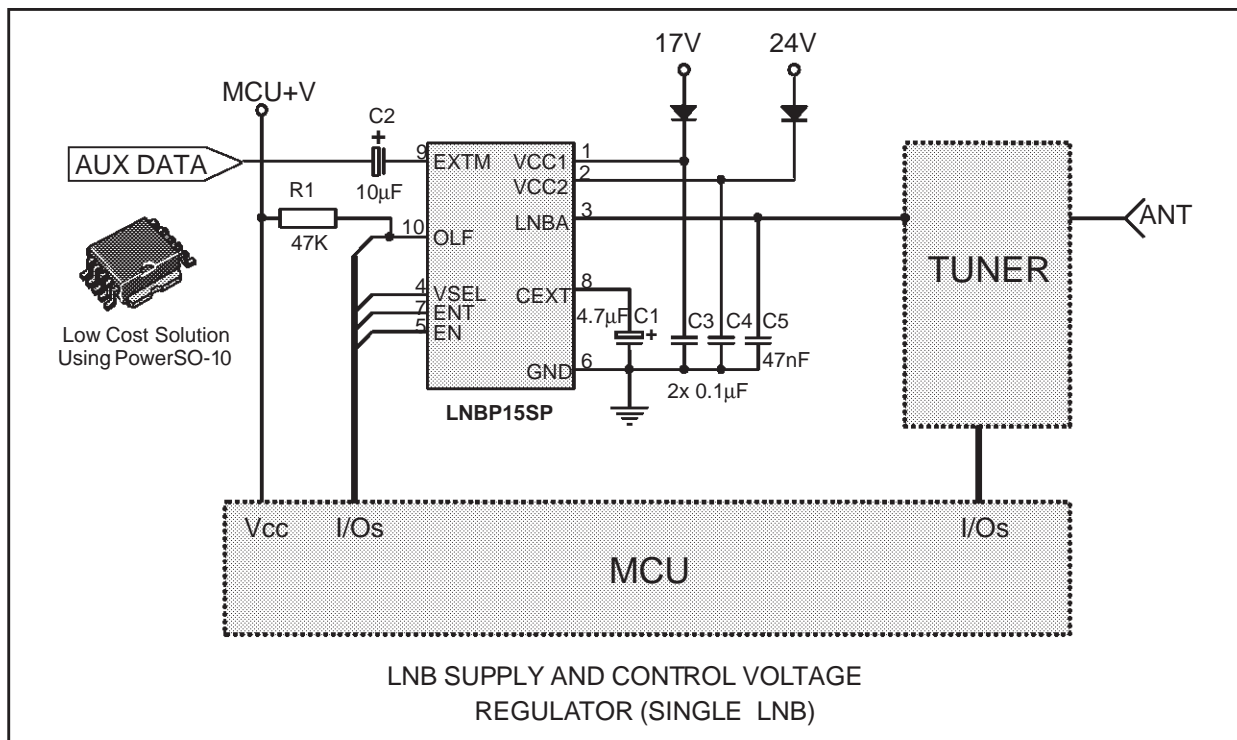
17V
24V
MCU+V
C2
AUX DATA
10μF
R1
47K
9 EXTM
10 OLF
4 VSEL
7 ENT
5 EN
VCC1 1
VCC2 2
LNBA 3
CEXT 8
GND 6
4.7μF C1
C3 C4 C5
47nF
2x 0.1μF
LNBP15SP
Low Cost Solution Using PowerSO-10
TUNER
ANT
Vcc
I/Os
I/Os
MCU

LNB SUPPLY AND CONTROL VOLTAGE REGULATOR (SINGLE LNB)